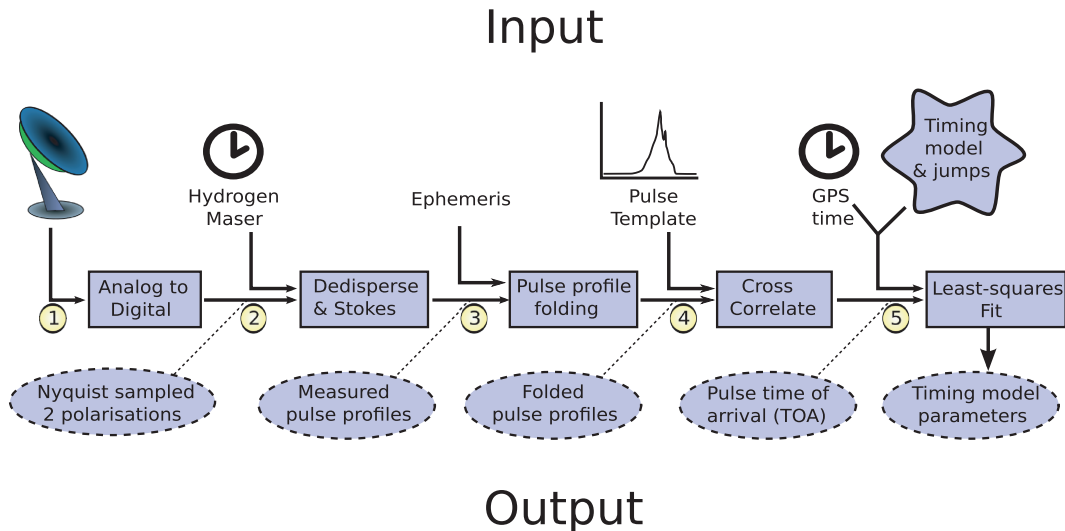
Input

Hydrogen Maser

Ephemeris

Pulse Template

GPS time

Timing model & jumps

1

Analog to Digital

2

Dedisperse & Stokes

3

Pulse profile folding

4

Cross Correlate

5

Least-squares Fit

Nyquist sampled 2 polarisations

Measured pulse profiles

Folded pulse profiles

Pulse time of arrival (TOA)

Timing model parameters

Output